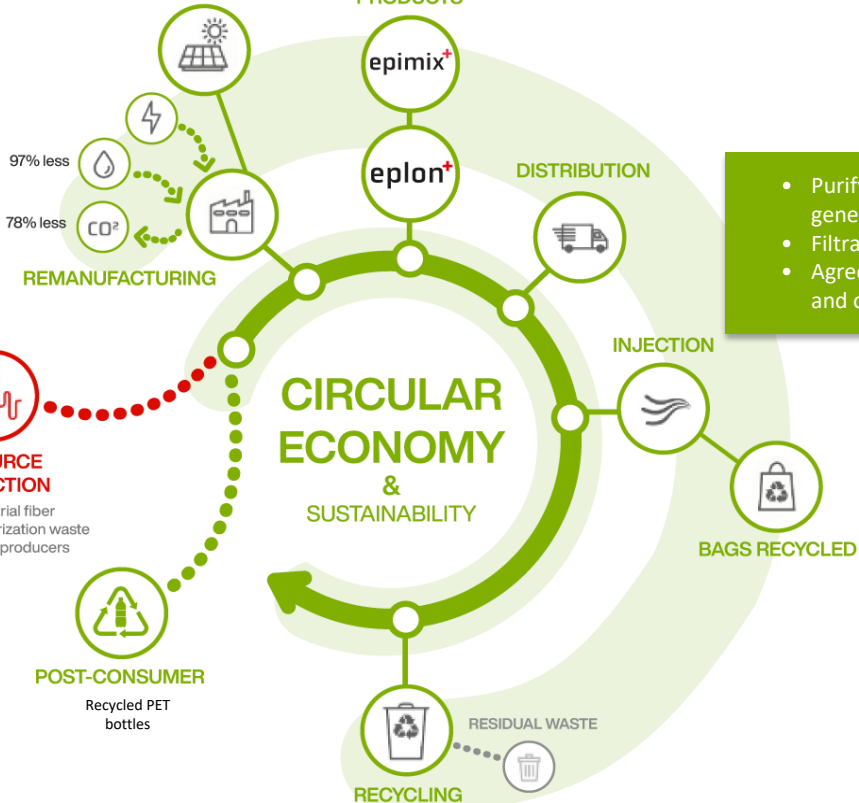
PRODUCTS

epimix+

eplon+

97% less

78% less

$CO^2$

REMANUFACTURING

DISTRIBUTION

• Purif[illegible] gene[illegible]
• Filtra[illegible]
• Agre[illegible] and c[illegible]

INJECTION

CIRCULAR ECONOMY & SUSTAINABILITY

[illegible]URCE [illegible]CTION
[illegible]rial fiber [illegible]rization waste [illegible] producers

BAGS RECYCLED

POST-CONSUMER
Recycled PET bottles

RESIDUAL WASTE

RECYCLING